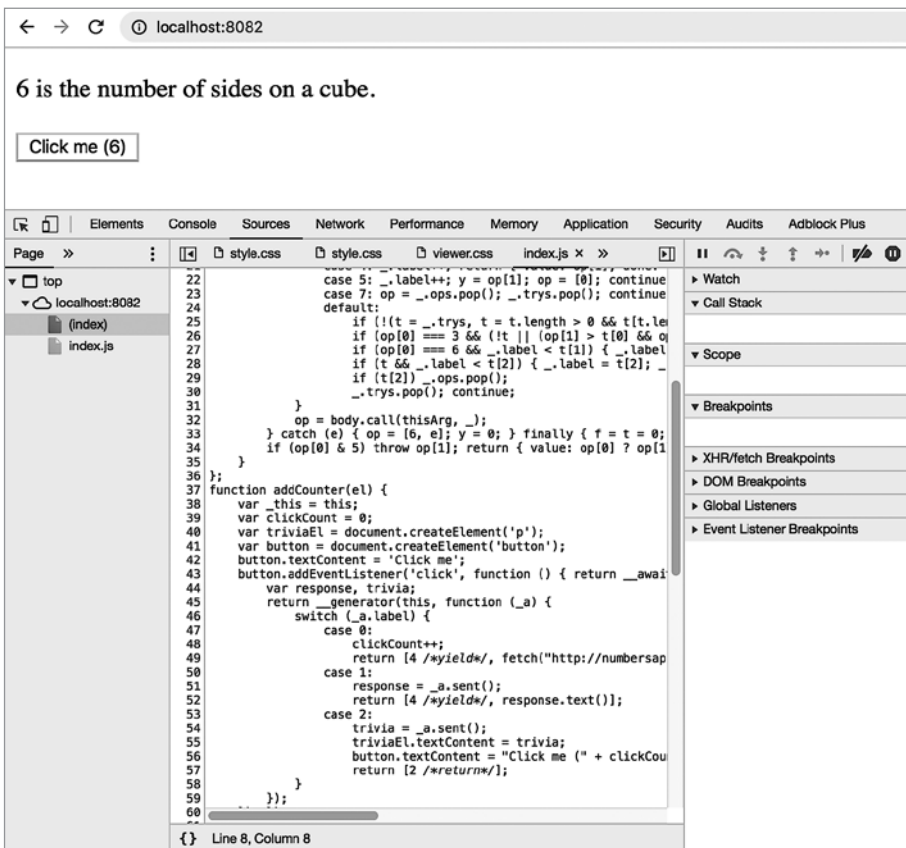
← → C ⓘ localhost:8082

6 is the number of sides on a cube.

Click me (6)

Elements Console Sources Network Performance Memory Application Security Audits Adblock Plus

Page »

▾ top
▾ localhost:8082
(index)
index.js

style.css style.css viewer.css index.js × »

```
22                case 5: _.label++; y = op[1]; op = [0]; continue
23                case 7: op = _.ops.pop(); _.trys.pop(); continue
24                default:
25                    if (!(t = _.trys, t = t.length > 0 && t[t.le
26                    if (op[0] === 3 && (!t || (op[1] > t[0] && o
27                    if (op[0] === 6 && _.label < t[1]) { _.label
28                    if (t && _.label < t[2]) { _.label = t[2]; _
29                    if (t[2]) _.ops.pop();
30                    _.trys.pop(); continue;
31            }
32            op = body.call(thisArg, _);
33        } catch (e) { op = [6, e]; y = 0; } finally { f = t = 0;
34        if (op[0] & 5) throw op[1]; return { value: op[0] ? op[1
35    }
36 };
37 function addCounter(el) {
38     var _this = this;
39     var clickCount = 0;
40     var triviaEl = document.createElement('p');
41     var button = document.createElement('button');
42     button.textContent = 'Click me';
43     button.addEventListener('click', function () { return __awai
44         var response, trivia;
45         return __generator(this, function (_a) {
46             switch (_a.label) {
47                 case 0:
48                     clickCount++;
49                     return [4 /*yield*/, fetch("http://numbersap
50                 case 1:
51                     response = _a.sent();
52                     return [4 /*yield*/, response.text()];
53                 case 2:
54                     trivia = _a.sent();
55                     triviaEl.textContent = trivia;
56                     button.textContent = "Click me (" + clickCou
57                     return [2 /*return*/];
58             }
59         });
60
```

{} Line 8, Column 8

▸ Watch
▾ Call Stack
▾ Scope
▾ Breakpoints
▸ XHR/fetch Breakpoints
▸ DOM Breakpoints
▸ Global Listeners
▸ Event Listener Breakpoints